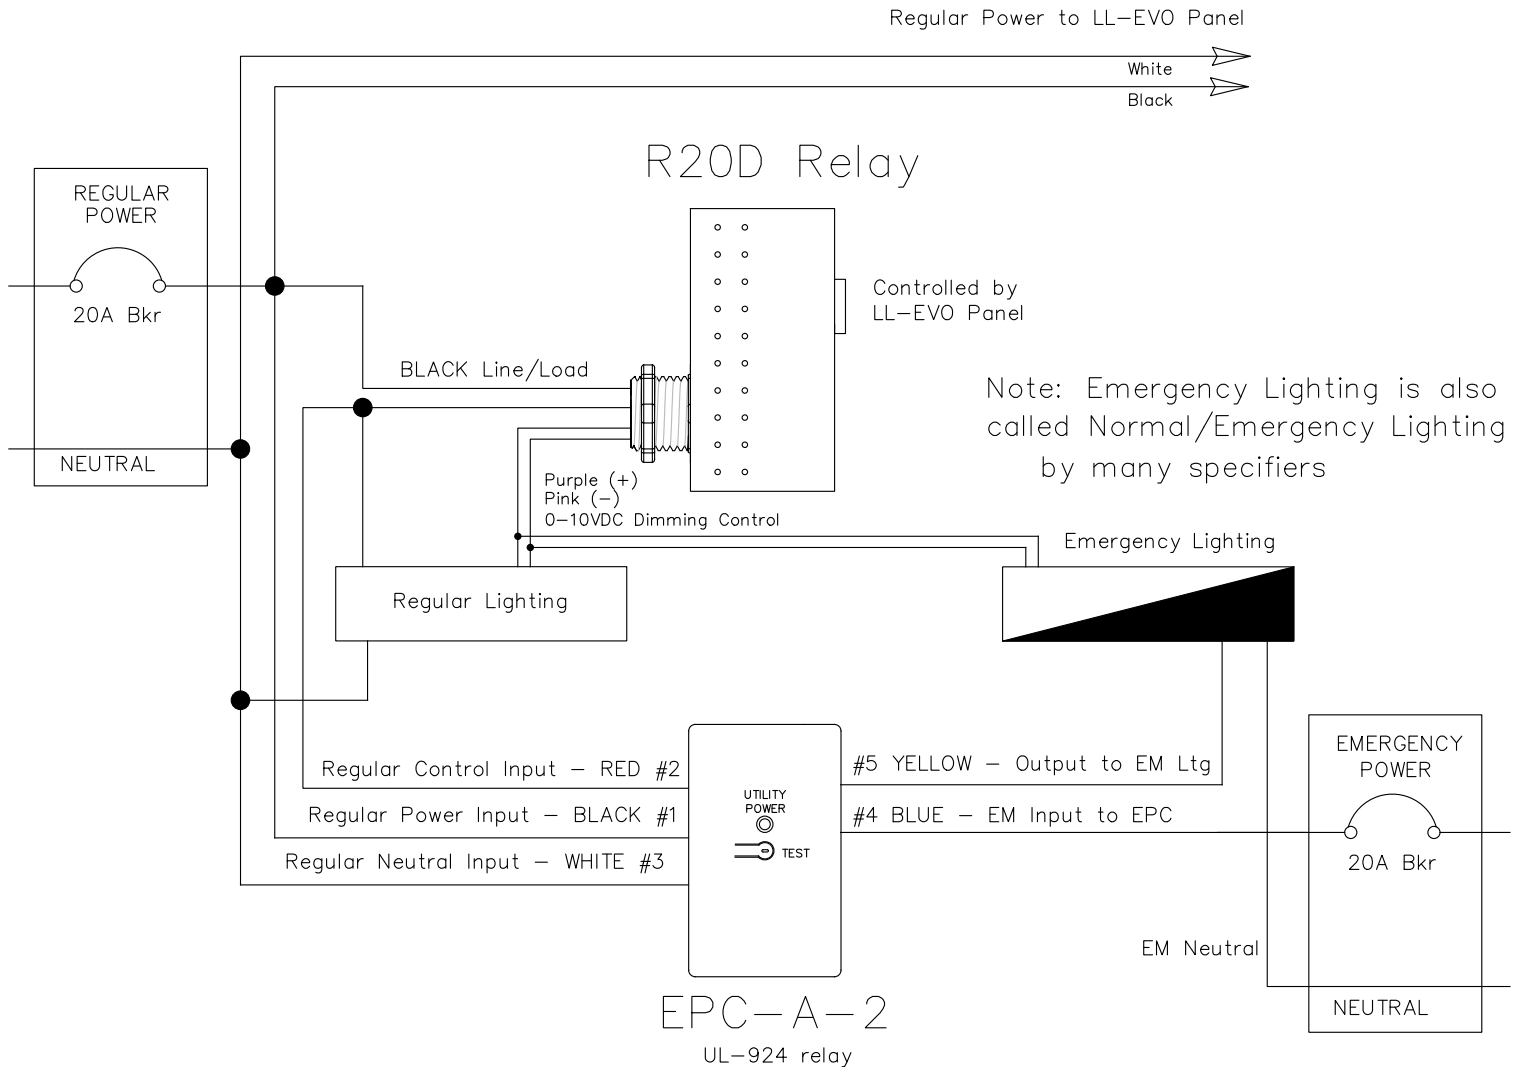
Regular Power to LL-EVO Panel

White

Black

R20D Relay

REGULAR POWER

20A Bkr

NEUTRAL

Controlled by LL-EVO Panel

BLACK Line/Load

Note: Emergency Lighting is also called Normal/Emergency Lighting by many specifiers

Purple (+)
Pink (−)
0-10VDC Dimming Control

Emergency Lighting

Regular Lighting

EMERGENCY POWER

20A Bkr

Regular Control Input − RED #2

Regular Power Input − BLACK #1

Regular Neutral Input − WHITE #3

UTILITY POWER

TEST

#5 YELLOW − Output to EM Ltg

#4 BLUE − EM Input to EPC

EM Neutral

NEUTRAL

EPC−A−2

UL-924 relay